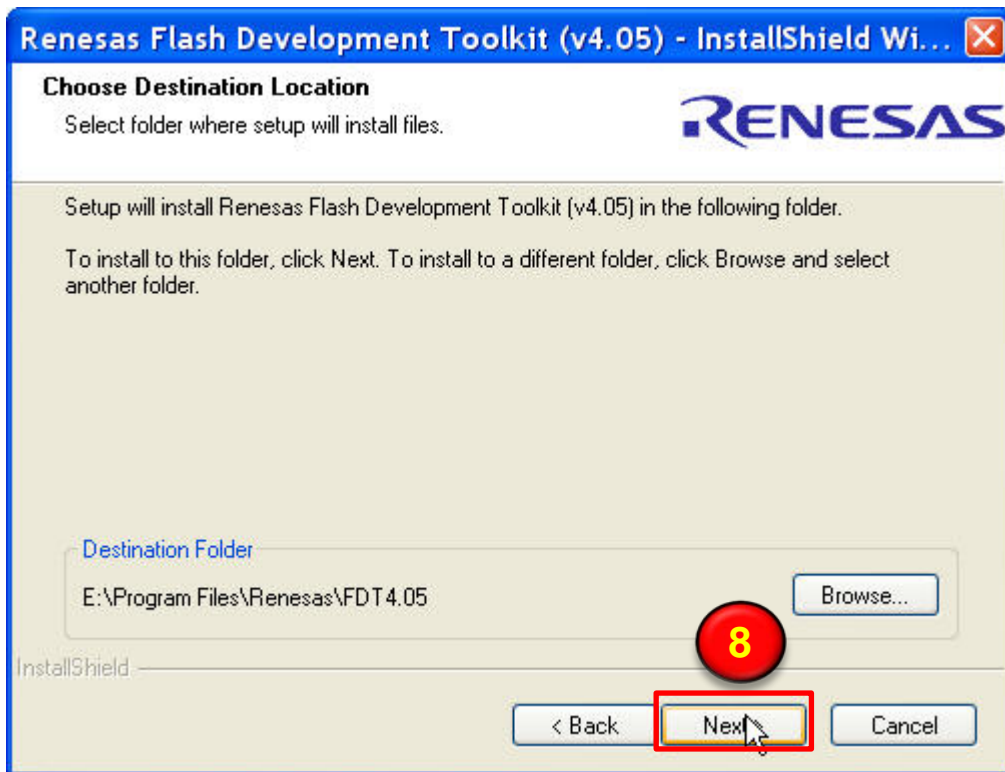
Renesas Flash Development Toolkit (v4.05) - InstallShield Wi...

Choose Destination Location
Select folder where setup will install files.

RENESAS

Setup will install Renesas Flash Development Toolkit (v4.05) in the following folder.

To install to this folder, click Next. To install to a different folder, click Browse and select another folder.

Destination Folder
E:\Program Files\Renesas\FDT4.05

Browse...

8

InstallShield

< Back

Next

Cancel